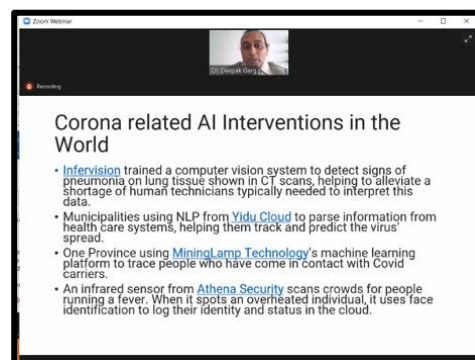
Zoom Webinar

Dr. Deepak Garg

Recording

Corona related AI Interventions in the World

• Infervision trained a computer vision system to detect signs of pneumonia on lung tissue shown in CT scans, helping to alleviate a shortage of human technicians typically needed to interpret this data.

• Municipalities using NLP from Yidu Cloud to parse information from health care systems, helping them track and predict the virus' spread.

• One Province using MiningLamp Technology's machine learning platform to trace people who have come in contact with Covid carriers.

• An infrared sensor from Athena Security scans crowds for people running a fever. When it spots an overheated individual, it uses face identification to log their identity and status in the cloud.